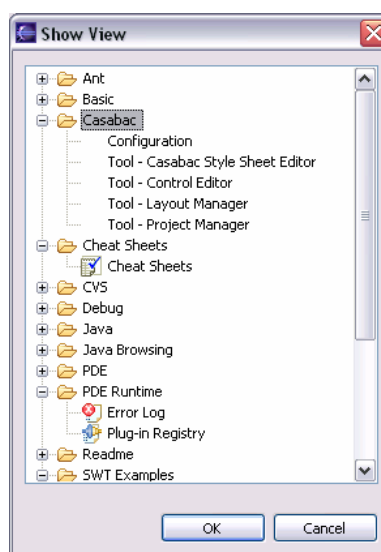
Show View

Ant
Basic
Casabac
Configuration
Tool - Casabac Style Sheet Editor
Tool - Control Editor
Tool - Layout Manager
Tool - Project Manager
Cheat Sheets
Cheat Sheets
CVS
Debug
Java
Java Browsing
PDE
PDE Runtime
Error Log
Plug-in Registry
Readme
SWT Examples

OK
Cancel